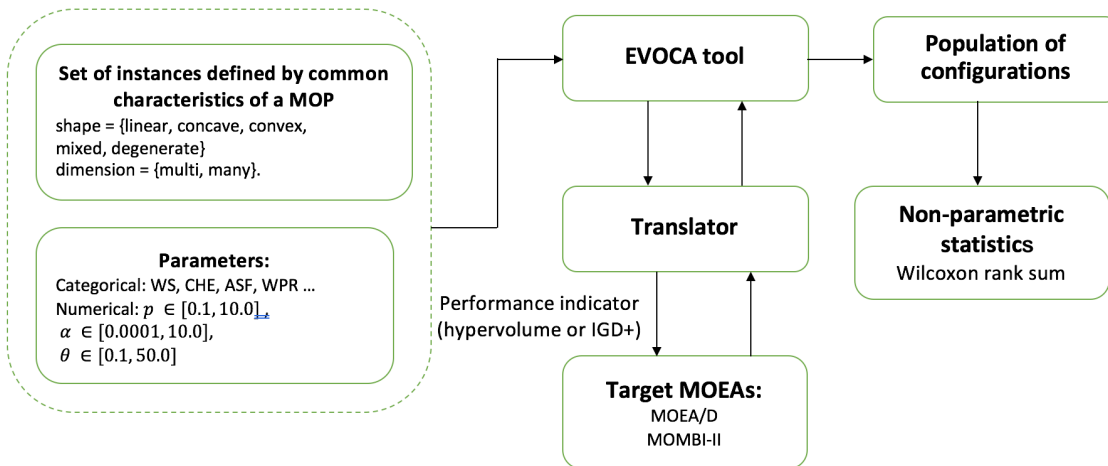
Set of instances defined by common characteristics of a MOP
shape = {linear, concave, convex, mixed, degenerate}
dimension = {multi, many}.

Parameters:
Categorical: WS, CHE, ASF, WPR …
Numerical: $p \in [0.1, 10.0]$,
$\alpha \in [0.0001, 10.0]$,
$\theta \in [0.1, 50.0]$

EVOCA tool

Population of configurations

Translator

Non-parametric statistics
Wilcoxon rank sum

Performance indicator (hypervolume or IGD+)

Target MOEAs:
MOEA/D
MOMBI-II